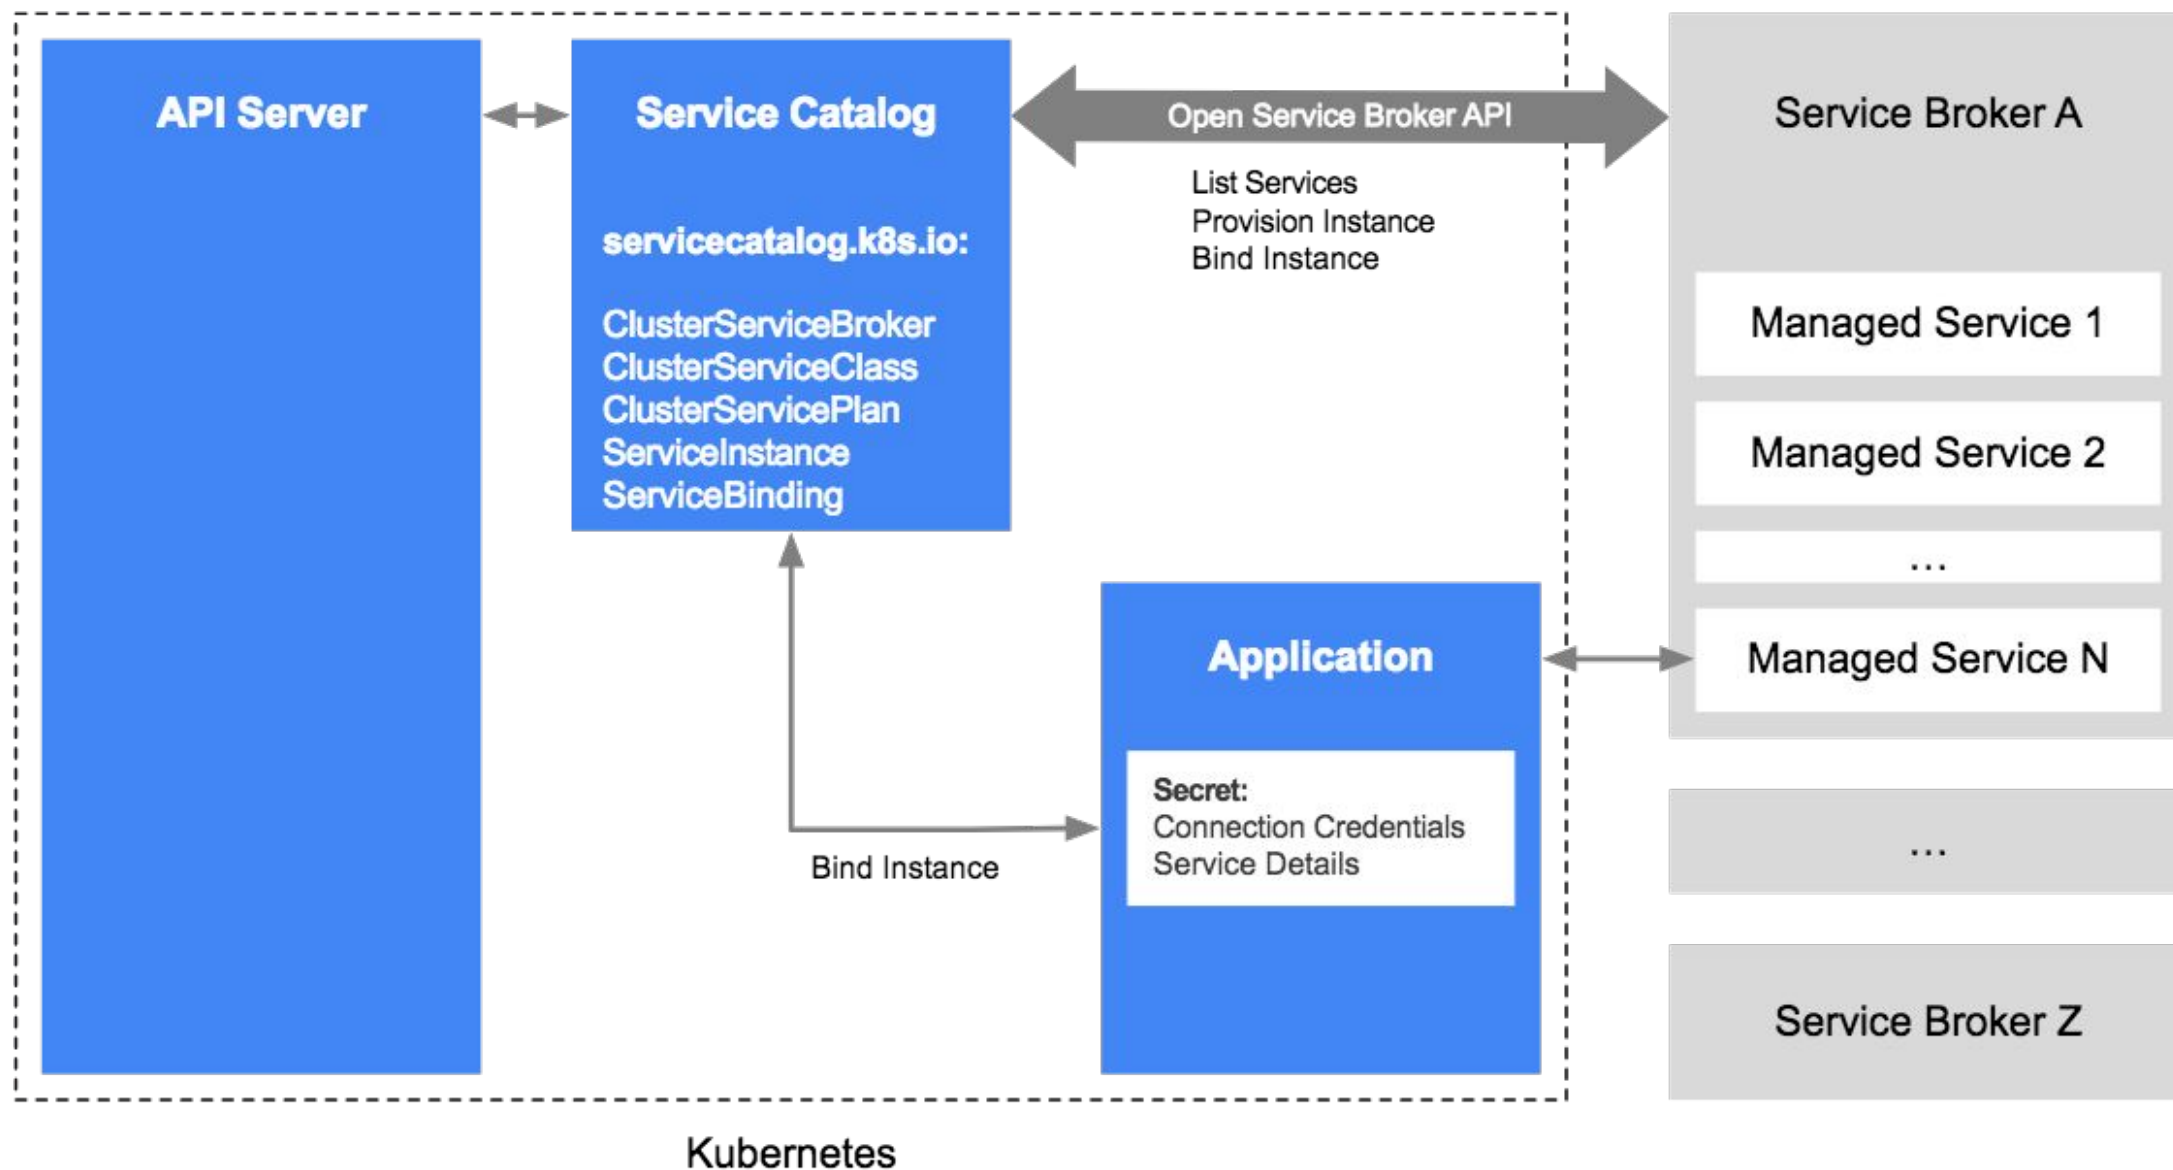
API Server

Service Catalog

servicecatalog.k8s.io:

ClusterServiceBroker
ClusterServiceClass
ClusterServicePlan
ServiceInstance
ServiceBinding

Open Service Broker API

List Services
Provision Instance
Bind Instance

Service Broker A

Managed Service 1

Managed Service 2

...

Managed Service N

Application

Secret:
Connection Credentials
Service Details

Bind Instance

...

Service Broker Z

Kubernetes